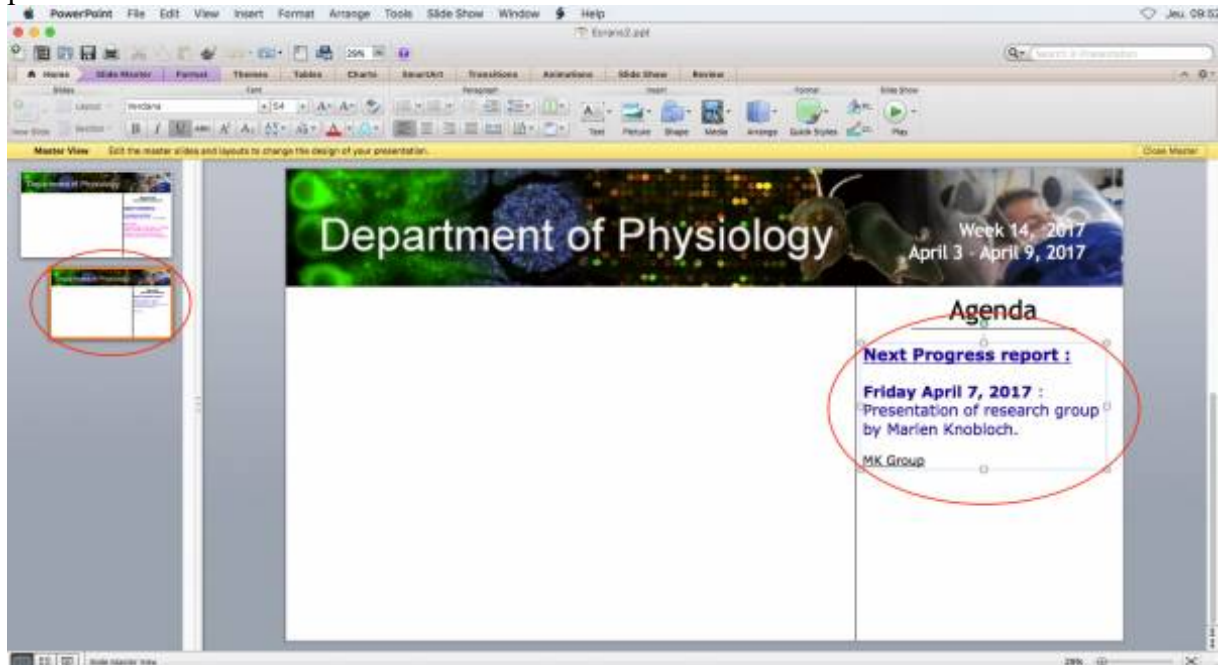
PowerPoint File Edit View Insert Format Arrange Tools Slide Show Window Help

Jeu. 09:02

Ecrans2.ppt

Home Slide Master Format Themes Tables Charts SmartArt Transitions Animations Slide Show Review

Slides Font Paragraph Insert Format Slide Show

Layout Verdana 54

New Slide Section

Text Picture Shape Media Arrange Quick Styles Play

Master View Edit the master slides and layouts to change the design of your presentation. Close Master

Department of Physiology

Week 14, 2017
April 3 - April 9, 2017

Agenda

Next Progress report :

Friday April 7, 2017 :
Presentation of research group by Marlen Knobloch.

MK Group

Slide Master View

29%